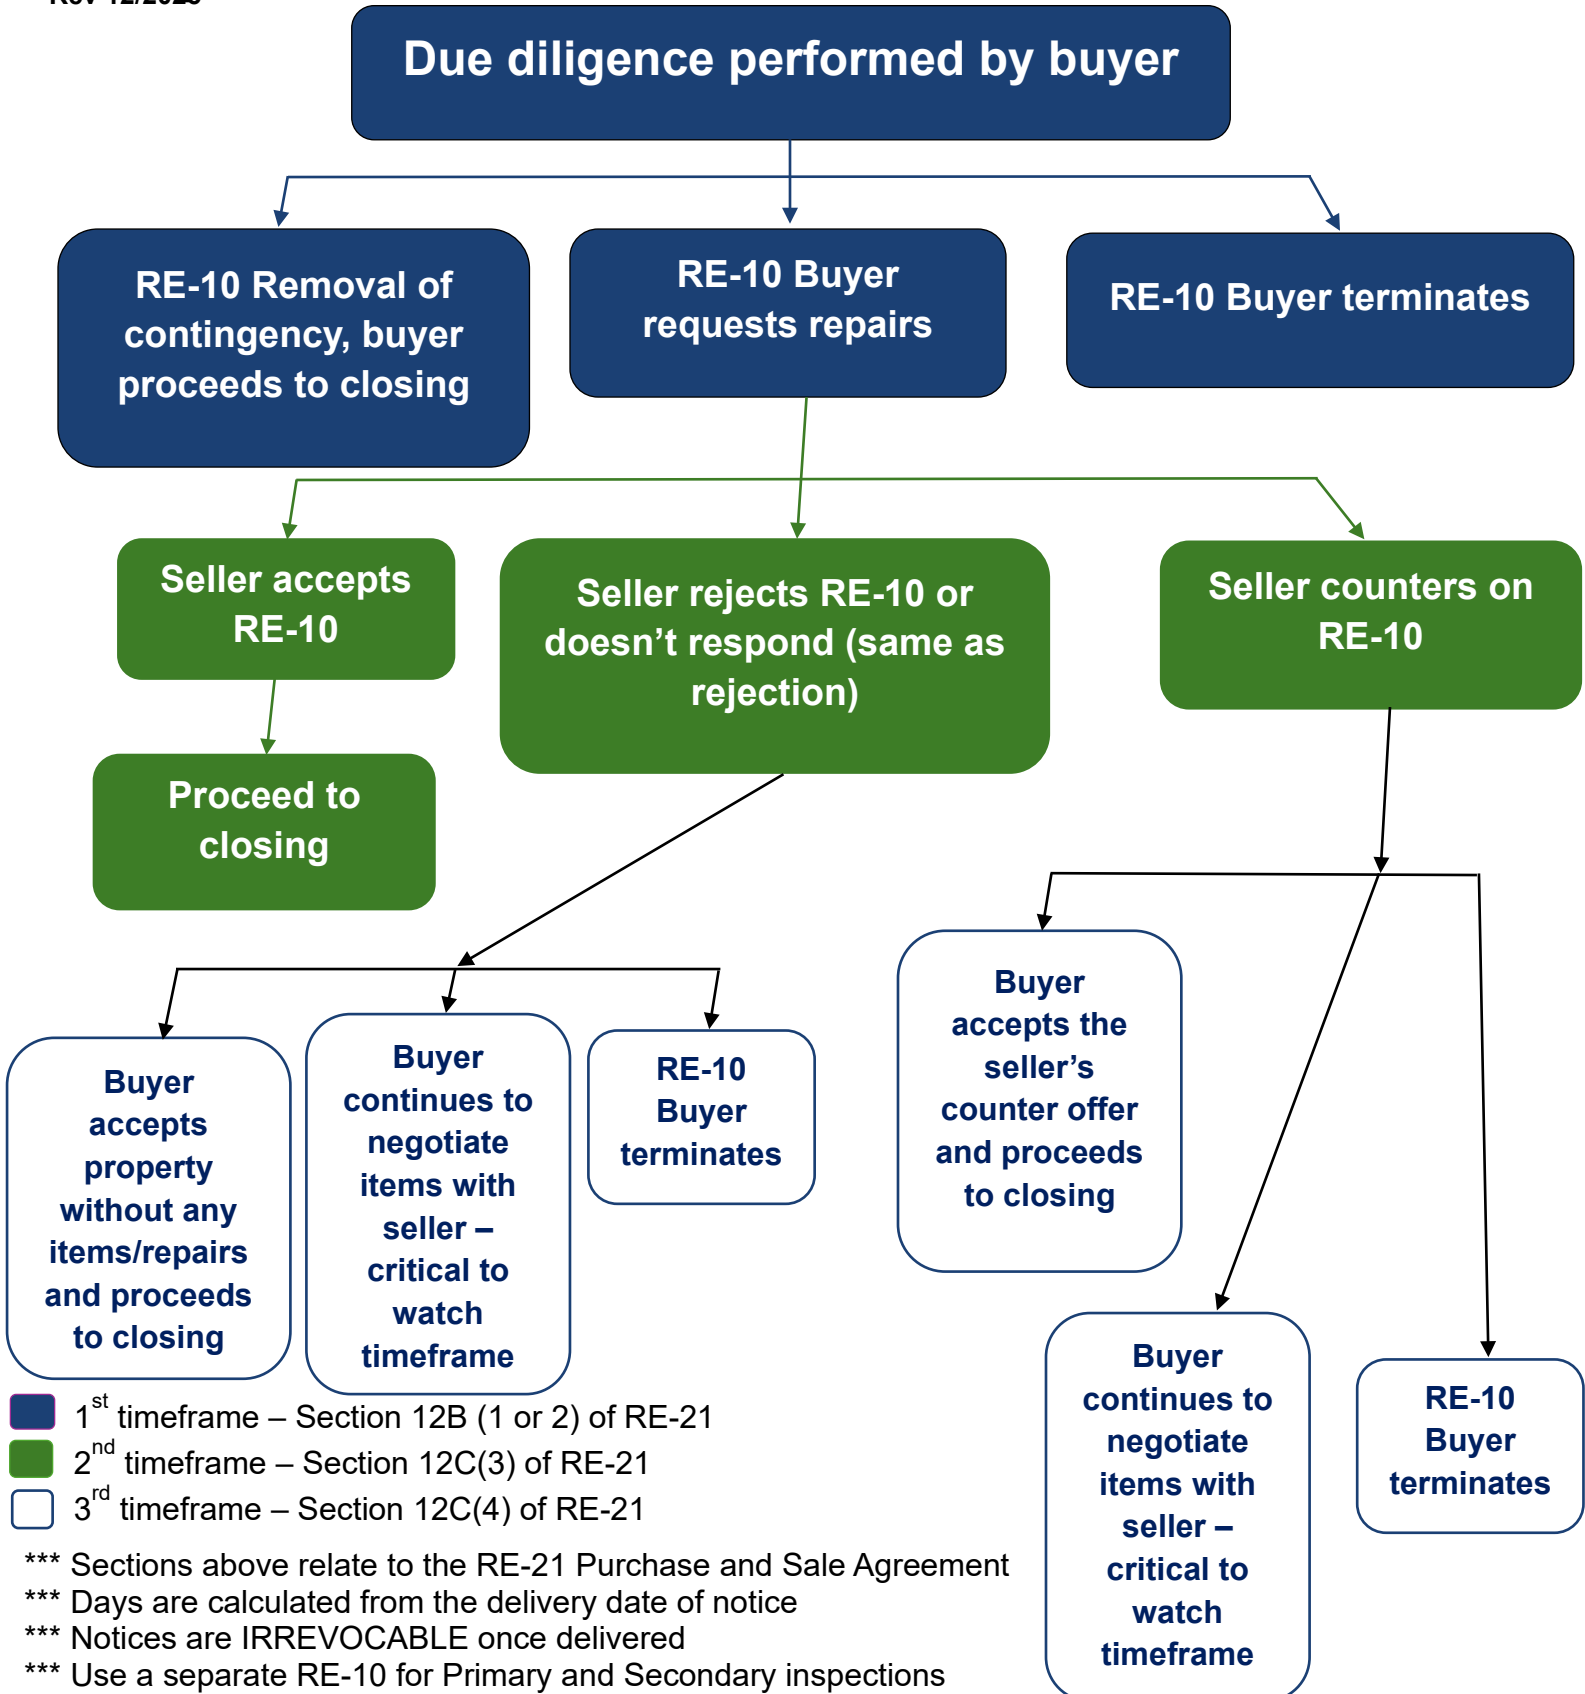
Rev 12/2023

Due diligence performed by buyer

RE-10 Removal of contingency, buyer proceeds to closing

RE-10 Buyer requests repairs

RE-10 Buyer terminates

Seller accepts RE-10

Seller rejects RE-10 or doesn't respond (same as rejection)

Seller counters on RE-10

Proceed to closing

Buyer accepts property without any items/repairs and proceeds to closing

Buyer continues to negotiate items with seller – critical to watch timeframe

RE-10 Buyer terminates

Buyer accepts the seller's counter offer and proceeds to closing

Buyer continues to negotiate items with seller – critical to watch timeframe

RE-10 Buyer terminates

$1^{st}$ timeframe – Section 12B (1 or 2) of RE-21
$2^{nd}$ timeframe – Section 12C(3) of RE-21
$3^{rd}$ timeframe – Section 12C(4) of RE-21

*** Sections above relate to the RE-21 Purchase and Sale Agreement
*** Days are calculated from the delivery date of notice
*** Notices are IRREVOCABLE once delivered
*** Use a separate RE-10 for Primary and Secondary inspections